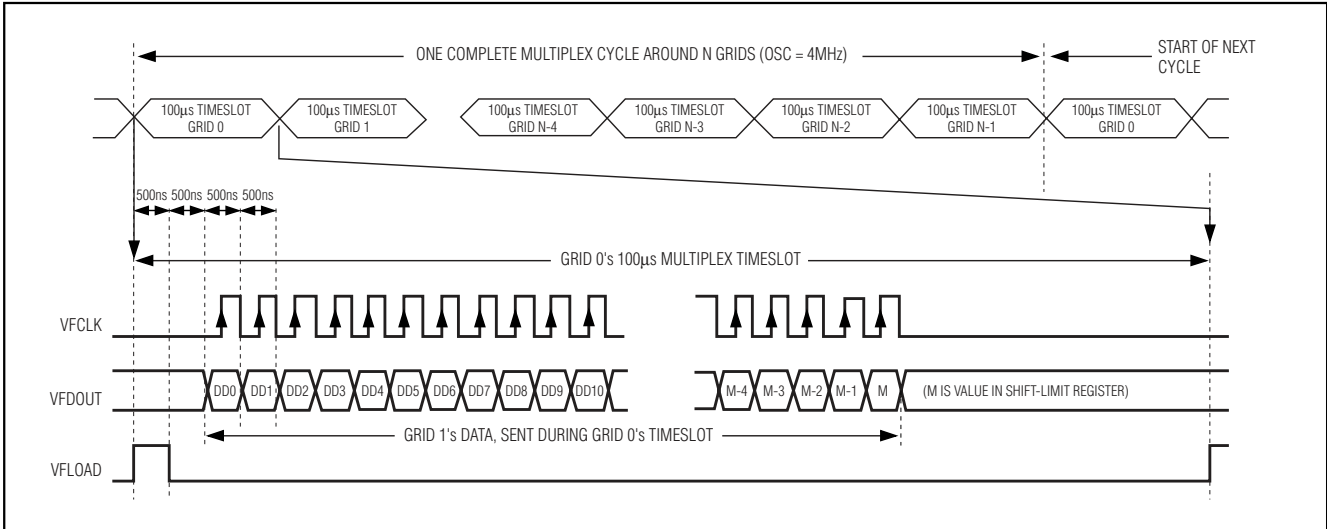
ONE COMPLETE MULTIPLEX CYCLE AROUND N GRIDS (OSC = 4MHz)

START OF NEXT CYCLE

100µs TIMESLOT GRID 0

100µs TIMESLOT GRID 1

100µs TIMESLOT GRID N-4

100µs TIMESLOT GRID N-3

100µs TIMESLOT GRID N-2

100µs TIMESLOT GRID N-1

100µs TIMESLOT GRID 0

500ns 500ns 500ns 500ns

GRID 0's 100µs MULTIPLEX TIMESLOT

VFCLK

VFDOUT

DD0 DD1 DD2 DD3 DD4 DD5 DD6 DD7 DD8 DD9 DD10

M-4 M-3 M-2 M-1 M

(M IS VALUE IN SHIFT-LIMIT REGISTER)

GRID 1's DATA, SENT DURING GRID 0's TIMESLOT

VFLOAD